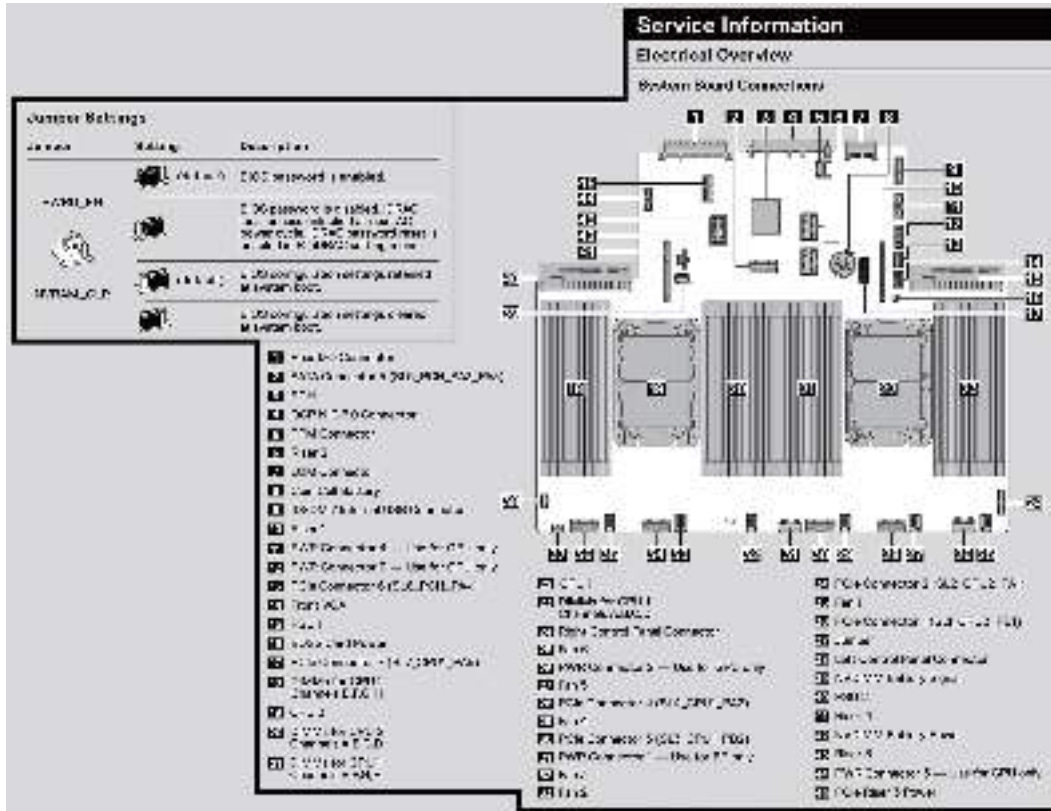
Service Information

Electrical Overview

System Board Connections

Jumper Settings

| Jumper | Setting | Description |
|---|---|---|
| PWRD_EN | (default) | BIOS password is enabled. |
| | | BIOS password is disabled. iDRAC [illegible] |
| NVRAM_CLR | (default) | BIOS settings are retained at system boot. |
| | | BIOS settings are cleared at system boot. |

1 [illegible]
2 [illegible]
3 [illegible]
4 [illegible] Connector
5 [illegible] Connector
6 Riser 3
7 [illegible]
8 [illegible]
9 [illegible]
10 Riser 1
11 PWR Connector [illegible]
12 PWR Connector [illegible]
13 PCIe Connector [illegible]
14 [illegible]
15 Fan 1
16 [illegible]
17 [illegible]
18 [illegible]
19 CPU 2
20 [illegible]
21 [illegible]

22 CPU 1
23 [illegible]
24 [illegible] Control Panel Connector
25 Fan 6
26 PWR Connector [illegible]
27 Fan 5
28 PCIe Connector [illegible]
29 Fan 4
30 PCIe Connector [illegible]
31 PWR Connector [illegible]
32 Fan 3
33 Fan 2
34 PCIe Connector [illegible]
35 Fan 1
36 PCIe Connector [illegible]
37 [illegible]
38 Left Control Panel Connector
39 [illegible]
40 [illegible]
41 Riser 1
42 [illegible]
43 Riser 2
44 PWR Connector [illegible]
45 PCIe Riser 2 Power